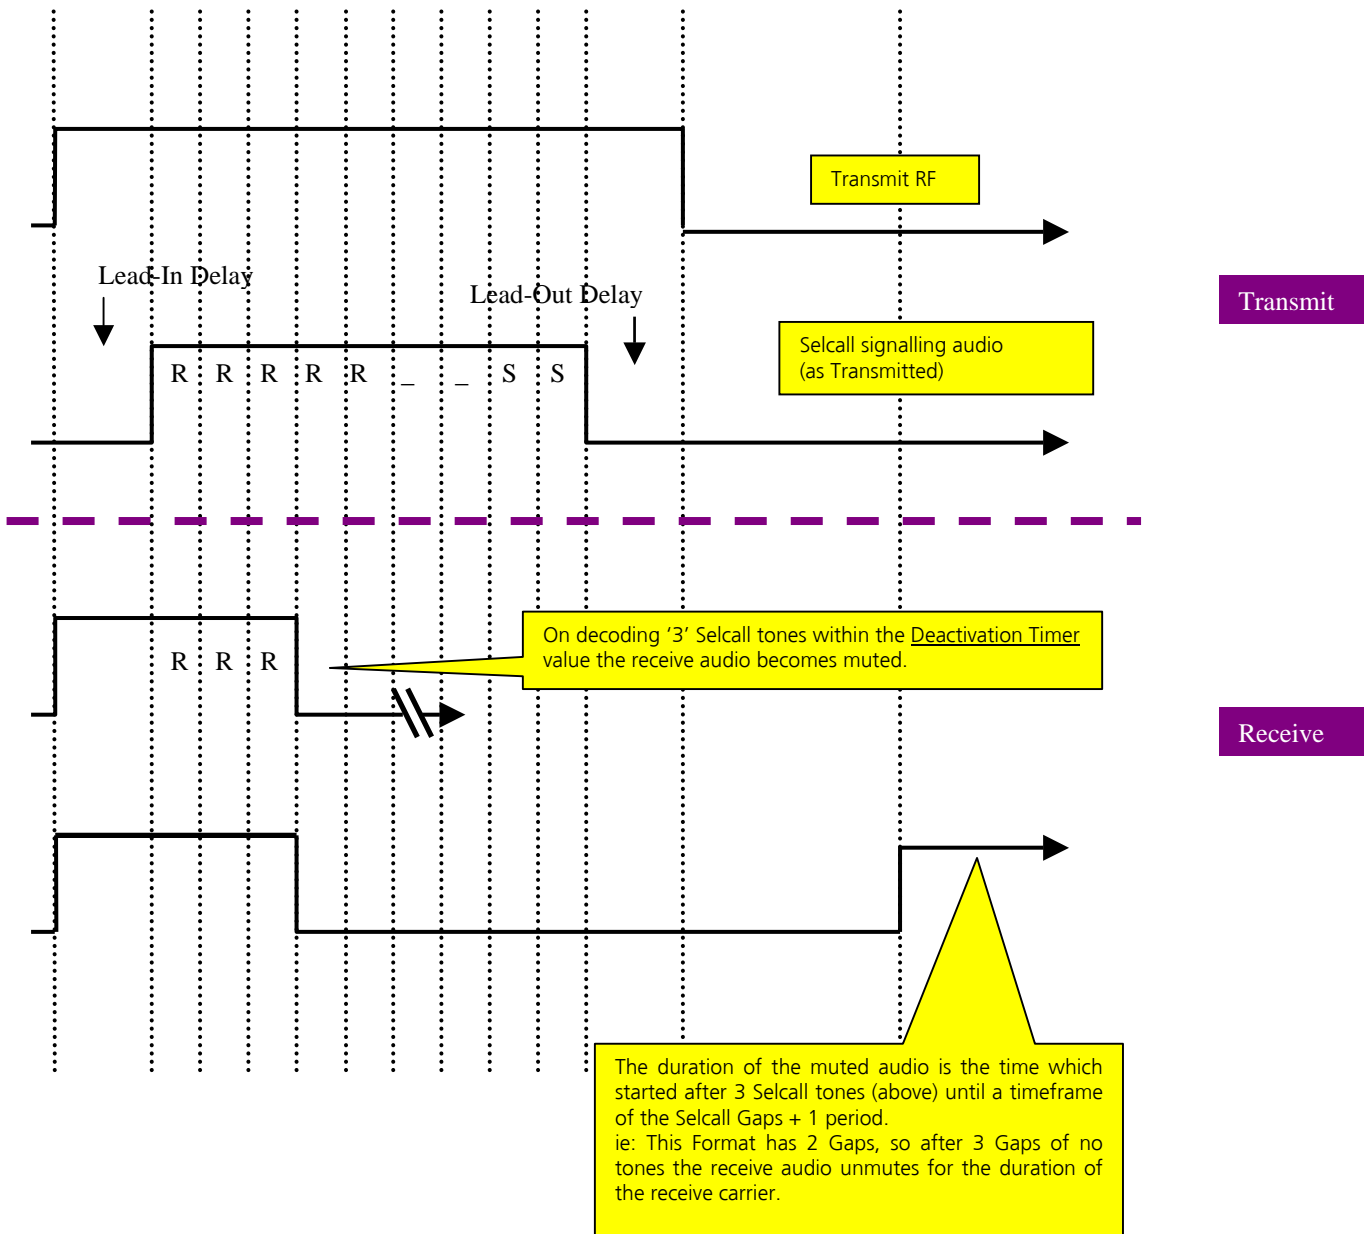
Transmit RF

Lead-In Delay

Lead-Out Delay

Selcall signalling audio
(as Transmitted)

R R R R R _ _ S S

Transmit

R R R

On decoding '3' Selcall tones within the Deactivation Timer value the receive audio becomes muted.

Receive

The duration of the muted audio is the time which started after 3 Selcall tones (above) until a timeframe of the Selcall Gaps + 1 period.
ie: This Format has 2 Gaps, so after 3 Gaps of no tones the receive audio unmutes for the duration of the receive carrier.